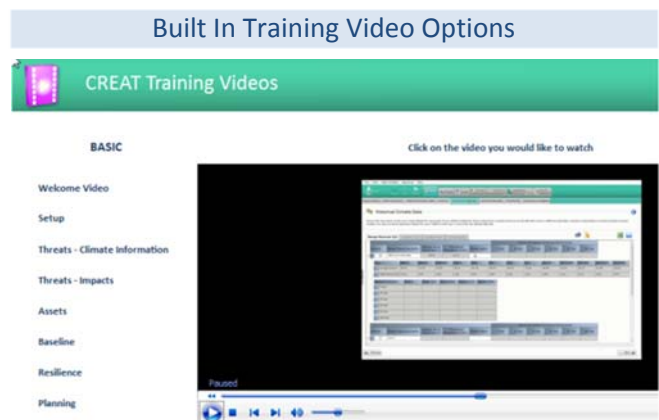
Built In Training Video Options

CREAT Training Videos

BASIC

Click on the video you would like to watch

Welcome Video

Setup

Threats - Climate Information

Threats - Impacts

Assets

Baseline

Resilience

Planning

Paused